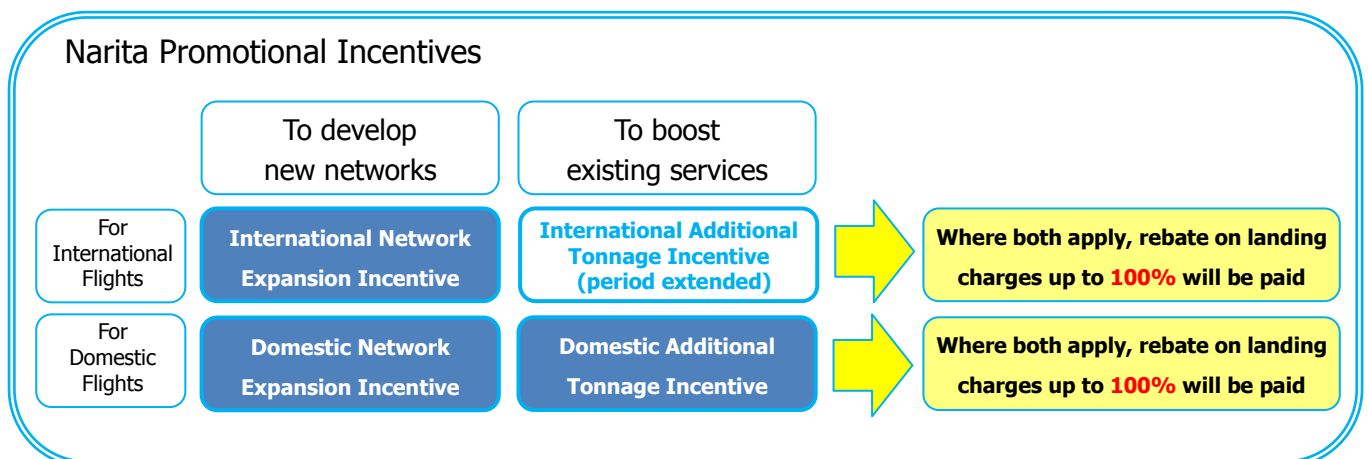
Narita Promotional Incentives

|  | To develop new networks | To boost existing services |  |
|---|---|---|---|
| For International Flights | International Network Expansion Incentive | International Additional Tonnage Incentive (period extended) | Where both apply, rebate on landing charges up to 100% will be paid |
| For Domestic Flights | Domestic Network Expansion Incentive | Domestic Additional Tonnage Incentive | Where both apply, rebate on landing charges up to 100% will be paid |